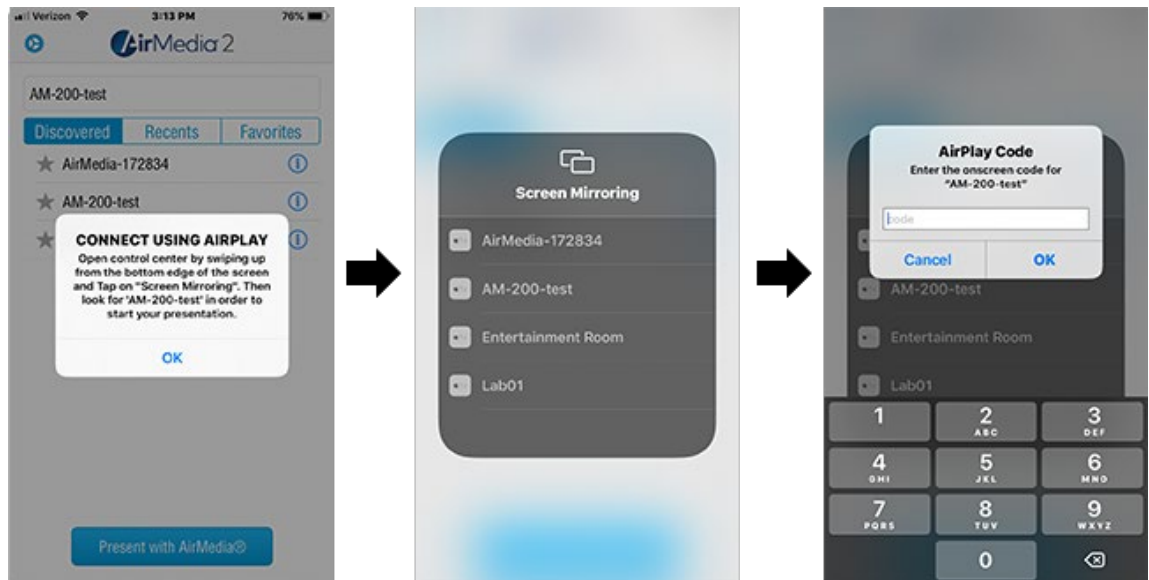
Verizon 3:13 PM 76%

AirMedia 2

AM-200-test

Discovered | Recents | Favorites

AirMedia-172834

AM-200-test

CONNECT USING AIRPLAY
Open control center by swiping up from the bottom edge of the screen and Tap on "Screen Mirroring". Then look for 'AM-200-test' in order to start your presentation.

OK

Present with AirMedia®

Screen Mirroring

AirMedia-172834

AM-200-test

Entertainment Room

Lab01

AirPlay Code
Enter the onscreen code for "AM-200-test"

Code

Cancel OK

AM-200-test

Entertainment Room

Lab01

1
2 ABC
3 DEF
4 GHI
5 JKL
6 MNO
7 PQRS
8 TUV
9 WXYZ
0